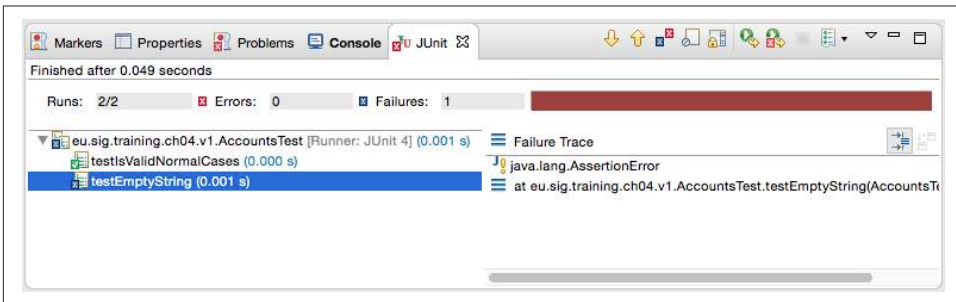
Markers  Properties  Problems  Console  JUnit ☒

Finished after 0.049 seconds

Runs: 2/2  Errors: 0  Failures: 1

eu.sig.training.ch04.v1.AccountsTest [Runner: JUnit 4] (0.001 s)
testIsValidNormalCases (0.000 s)
testEmptyString (0.001 s)

Failure Trace
java.lang.AssertionError
at eu.sig.training.ch04.v1.AccountsTest.testEmptyString(AccountsT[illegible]